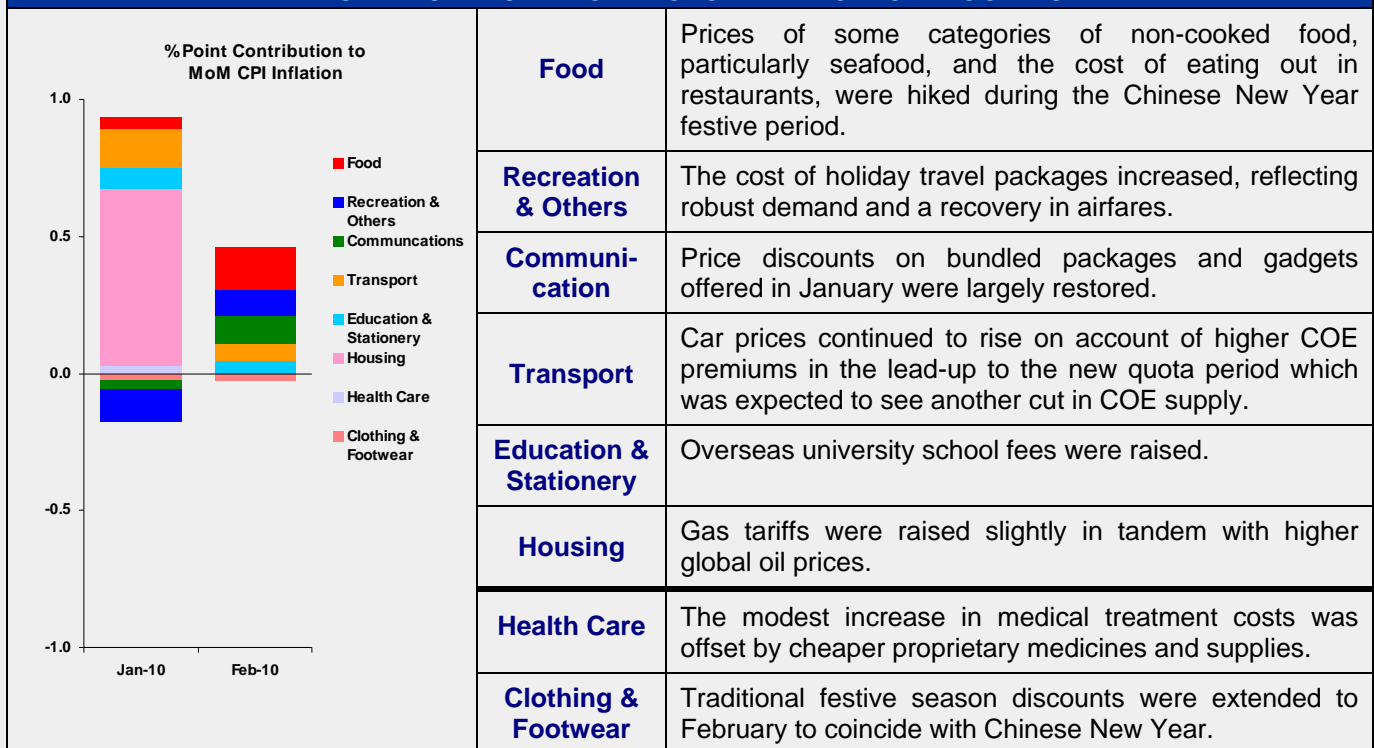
%Point Contribution to MoM CPI Inflation

1.0
0.5
0.0
-0.5
-1.0

Jan-10
Feb-10

Food
Recreation & Others
Communcations
Transport
Education & Stationery
Housing
Health Care
Clothing & Footwear

| | |
|---|---|
| Food | Prices of some categories of non-cooked food, particularly seafood, and the cost of eating out in restaurants, were hiked during the Chinese New Year festive period. |
| Recreation & Others | The cost of holiday travel packages increased, reflecting robust demand and a recovery in airfares. |
| Communication | Price discounts on bundled packages and gadgets offered in January were largely restored. |
| Transport | Car prices continued to rise on account of higher COE premiums in the lead-up to the new quota period which was expected to see another cut in COE supply. |
| Education & Stationery | Overseas university school fees were raised. |
| Housing | Gas tariffs were raised slightly in tandem with higher global oil prices. |
| Health Care | The modest increase in medical treatment costs was offset by cheaper proprietary medicines and supplies. |
| Clothing & Footwear | Traditional festive season discounts were extended to February to coincide with Chinese New Year. |